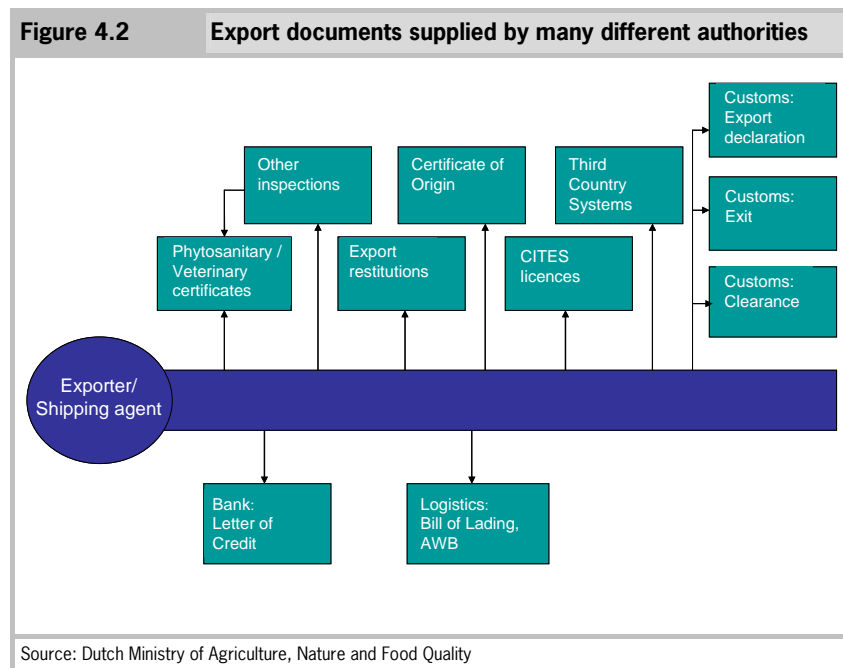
Figure 4.2 Export documents supplied by many different authorities

Other inspections

Certificate of Origin

Third Country Systems

Customs: Export declaration

Customs: Exit

Customs: Clearance

Phytosanitary / Veterinary certificates

Export restitutions

CITES licences

Exporter/ Shipping agent

Bank: Letter of Credit

Logistics: Bill of Lading, AWB

Source: Dutch Ministry of Agriculture, Nature and Food Quality